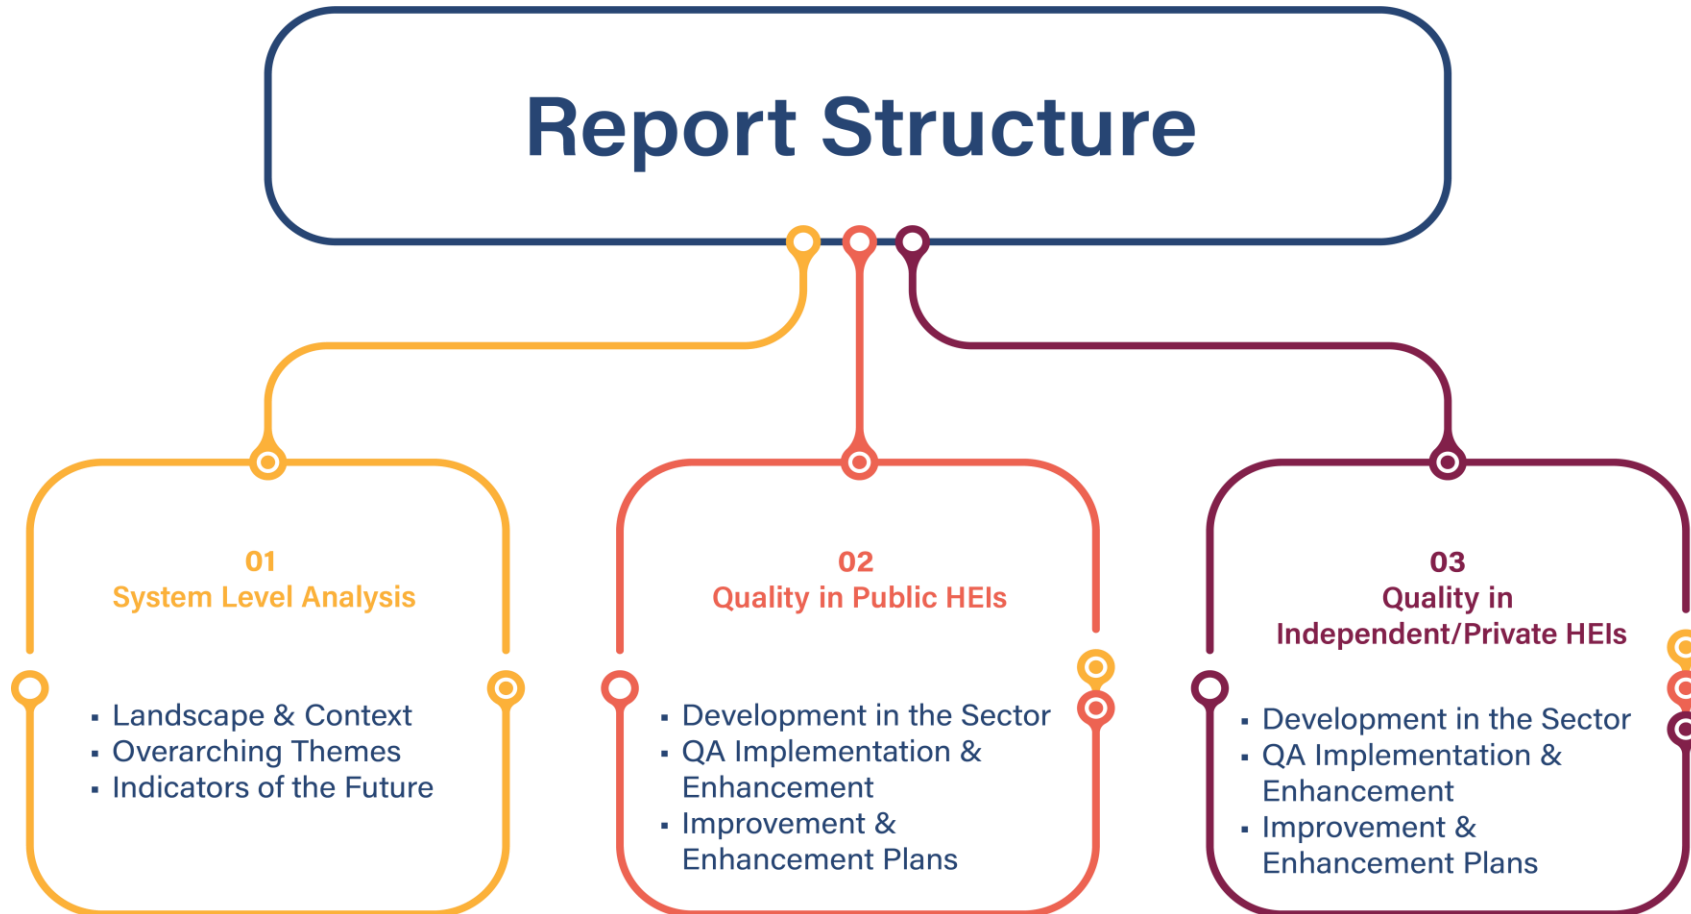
Report Structure

01
System Level Analysis

- Landscape & Context
- Overarching Themes
- Indicators of the Future

02
Quality in Public HEIs

- Development in the Sector
- QA Implementation & Enhancement
- Improvement & Enhancement Plans

03
Quality in Independent/Private HEIs

- Development in the Sector
- QA Implementation & Enhancement
- Improvement & Enhancement Plans